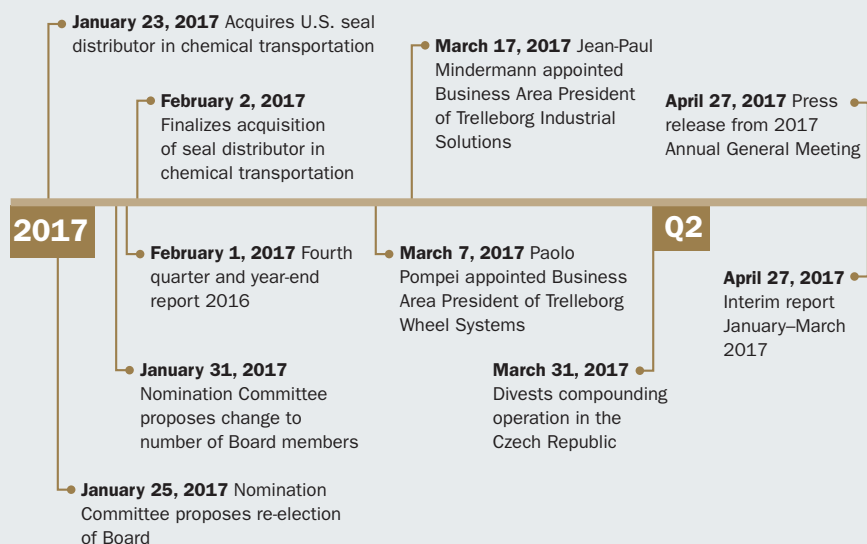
**January 23, 2017** Acquires U.S. seal distributor in chemical transportation

**February 2, 2017** Finalizes acquisition of seal distributor in chemical transportation

**March 17, 2017** Jean-Paul Mindermann appointed Business Area President of Trelleborg Industrial Solutions

**April 27, 2017** Press release from 2017 Annual General Meeting

2017

Q2

**February 1, 2017** Fourth quarter and year-end report 2016

**March 7, 2017** Paolo Pompei appointed Business Area President of Trelleborg Wheel Systems

**April 27, 2017** Interim report January–March 2017

**January 31, 2017** Nomination Committee proposes change to number of Board members

**March 31, 2017** Divests compounding operation in the Czech Republic

**January 25, 2017** Nomination Committee proposes re-election of Board